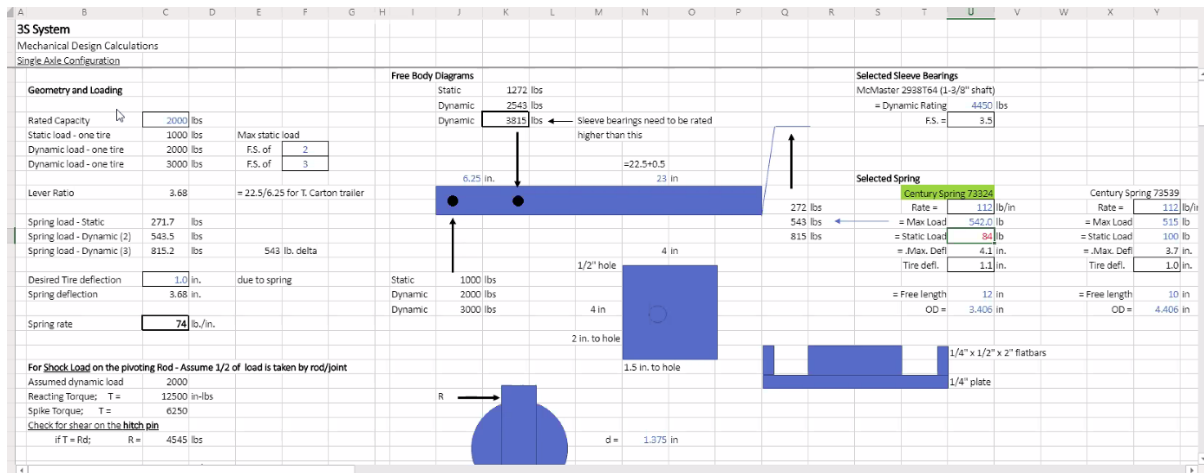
| A | B | C | D | E | F | G | H | I | J | K | L | M | N | O | P | Q | R | S | T | U | V | W | X | Y |
|---|---|---|---|---|---|---|---|---|---|---|---|---|---|---|---|---|---|---|---|---|---|---|---|---|

3S System
Mechanical Design Calculations
Single Axle Configuration

Geometry and Loading

| | | | | |
|---|---|---|---|---|
| Rated Capacity | 2000 | lbs | | |
| Static load - one tire | 1000 | lbs | Max static load | |
| Dynamic load - one tire | 2000 | lbs | F.S. of | 2 |
| Dynamic load - one tire | 3000 | lbs | F.S. of | 3 |

Lever Ratio 3.68 = 22.5/6.25 for T. Carton trailer

| | | | |
|---|---|---|---|
| Spring load - Static | 271.7 | lbs | |
| Spring load - Dynamic (2) | 543.5 | lbs | 543 lb. delta |
| Spring load - Dynamic (3) | 815.2 | lbs | |

Desired Tire deflection 1.0 in. due to spring
Spring deflection 3.68 in.

Spring rate 74 lb./in.

For Shock Load on the pivoting Rod - Assume 1/2 of load is taken by rod/joint
Assumed dynamic load 2000
Reacting Torque; T = 12500 in-lbs
Spike Torque; T = 6250
Check for shear on the hitch pin
if T = Rd; R = 4545 lbs

Free Body Diagrams

| | | |
|---|---|---|
| Static | 1272 | lbs |
| Dynamic | 2543 | lbs |
| Dynamic | 3815 | lbs |

Sleeve bearings need to be rated higher than this

=22.5+0.5
6.25 in. 23 in

| | | |
|---|---|---|
| Static | 1000 | lbs |
| Dynamic | 2000 | lbs |
| Dynamic | 3000 | lbs |

4 in
1/2" hole
4 in
2 in. to hole
1.5 in. to hole
R
d = 1.375 in

272 lbs
543 lbs
815 lbs

Selected Sleeve Bearings
McMaster 2938T64 (1-3/8" shaft)
= Dynamic Rating 4450 lbs
F.S. = 3.5

Selected Spring

| Century Spring 73324 | | | Century Spring 73539 | | |
|---|---|---|---|---|---|
| Rate = | 112 | lb/in | Rate = | 112 | lb/in |
| = Max Load | 542.0 | lb | = Max Load | 515 | lb |
| = Static Load | 84 | lb | = Static Load | 100 | lb |
| = .Max. Defl | 4.1 | in. | = .Max. Defl | 3.7 | in. |
| Tire defl. | 1.1 | in. | Tire defl. | 1.0 | in. |
| = Free length | 12 | in | = Free length | 10 | in |
| OD = | 3.406 | in | OD = | 4.406 | in |

1/4" x 1/2" x 2" flatbars
1/4" plate